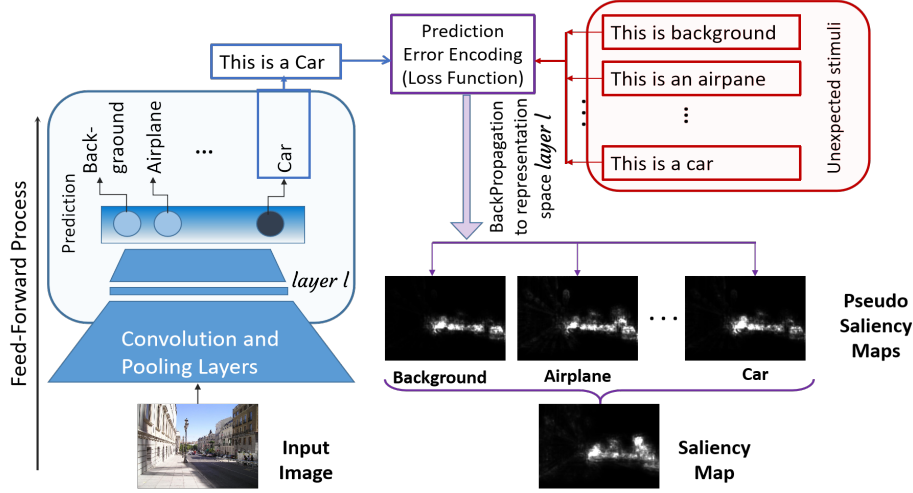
Prediction Error Encoding (Loss Function)

This is a Car

This is background

This is an airpane

⋮

This is a car

Unexpected stimuli

Feed-Forward Process

Prediction

Back-graound

Airplane

...

Car

layer $l$

Convolution and Pooling Layers

Input Image

BackPropagation to representation space layer $l$

Background

Airplane

. . .

Car

Pseudo Saliency Maps

Saliency Map